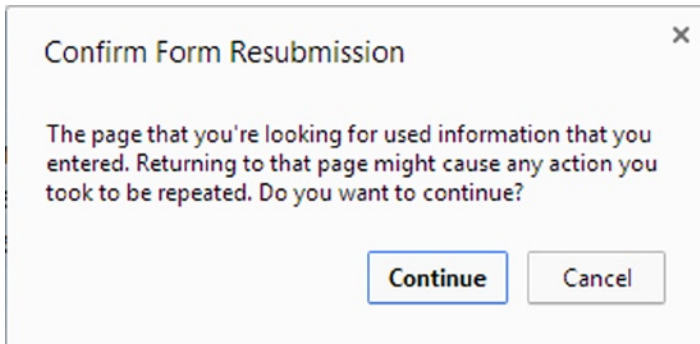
Confirm Form Resubmission

×

The page that you're looking for used information that you entered. Returning to that page might cause any action you took to be repeated. Do you want to continue?

Continue

Cancel